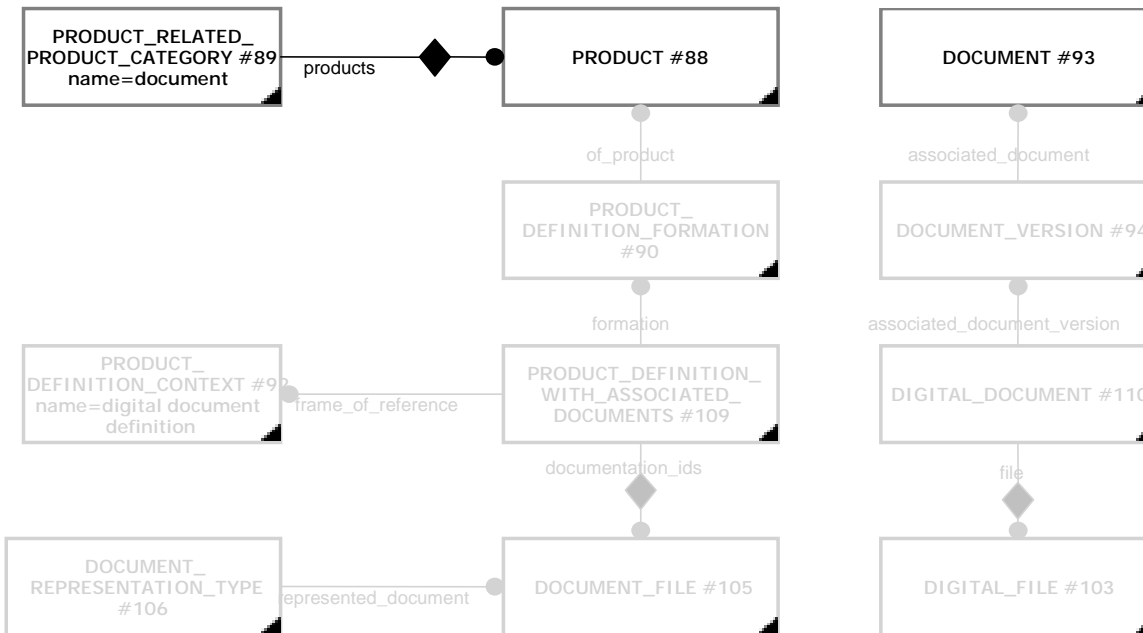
PRODUCT_RELATED_ PRODUCT_CATEGORY #89 name=document

products

PRODUCT #88

DOCUMENT #93

of_product

associated_document

PRODUCT_ DEFINITION_FORMATION #90

DOCUMENT_VERSION #94

formation

associated_document_version

PRODUCT_ DEFINITION_CONTEXT #92 name=digital document definition

frame_of_reference

PRODUCT_DEFINITION_ WITH_ASSOCIATED_ DOCUMENTS #109

DIGITAL_DOCUMENT #110

documentation_ids

file

DOCUMENT_ REPRESENTATION_TYPE #106

represented_document

DOCUMENT_FILE #105

DIGITAL_FILE #103